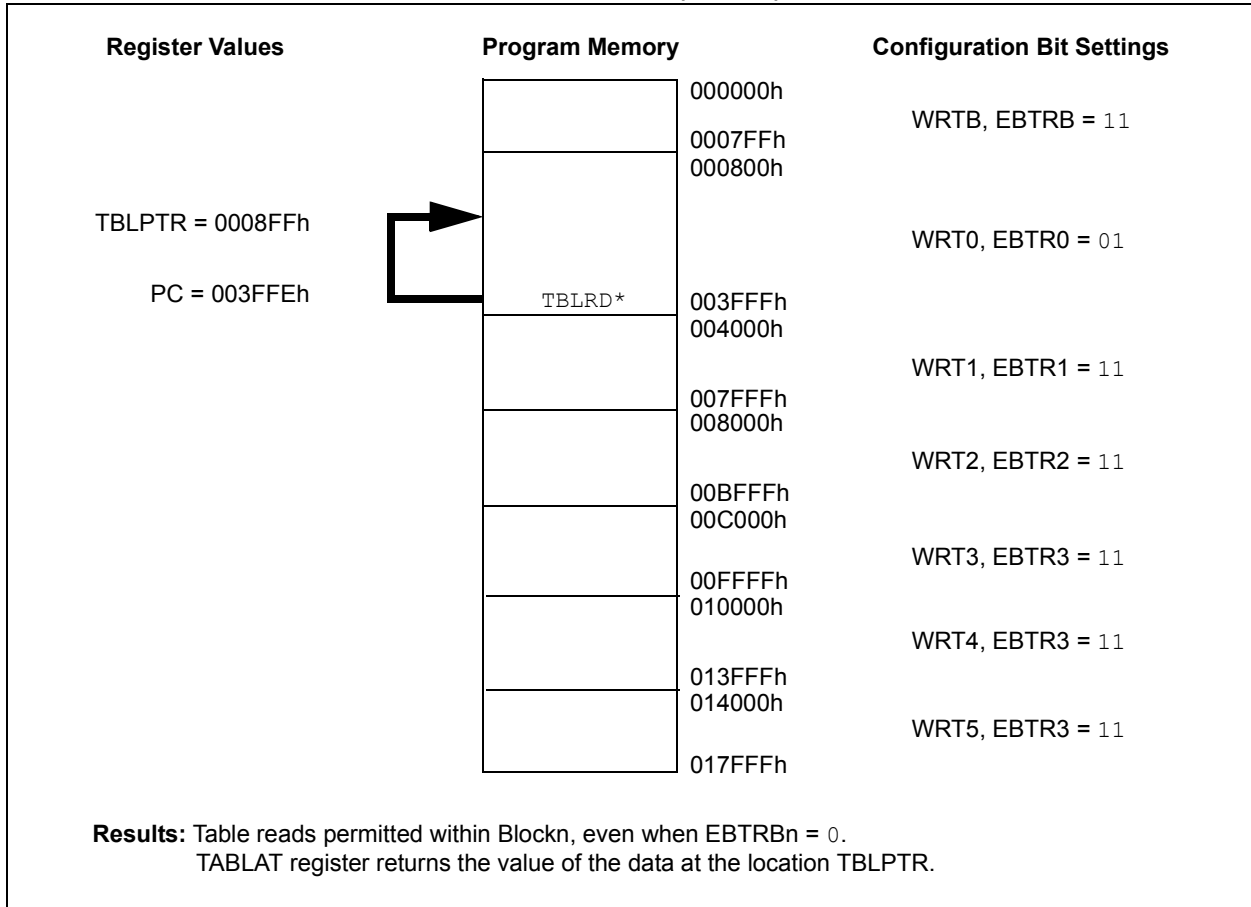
Register Values

Program Memory

Configuration Bit Settings

000000h

WRTB, EBTRB = 11

0007FFh

000800h

TBLPTR = 0008FFh

WRT0, EBTR0 = 01

PC = 003FFEh

TBLRD*

003FFFh

004000h

WRT1, EBTR1 = 11

007FFFh

008000h

WRT2, EBTR2 = 11

00BFFFh

00C000h

WRT3, EBTR3 = 11

00FFFFh

010000h

WRT4, EBTR3 = 11

013FFFh

014000h

WRT5, EBTR3 = 11

017FFFh

Results: Table reads permitted within Blockn, even when EBTRBn = 0. TABLAT register returns the value of the data at the location TBLPTR.